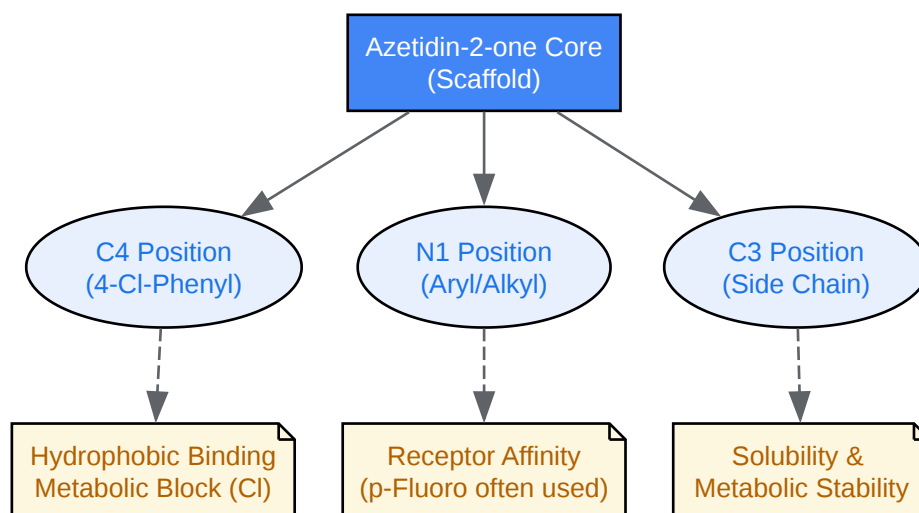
Azetidin-2-one Core
(Scaffold)

C4 Position
(4-Cl-Phenyl)

N1 Position
(Aryl/Alkyl)

C3 Position
(Side Chain)

Hydrophobic Binding
Metabolic Block (Cl)

Receptor Affinity
(p-Fluoro often used)

Solubility &
Metabolic Stability